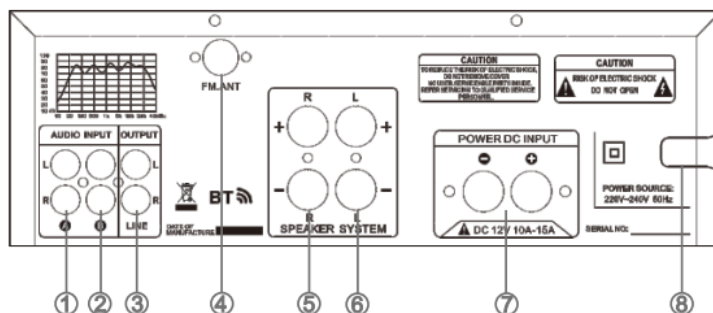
FM.ANT

AUDIO INPUT

OUTPUT

L

R

A

B

L

R

LINE

BT

DATE OF MANUFACTURE

R

L

+

+

−

−

R

L

SPEAKER SYSTEM

CAUTION

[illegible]

CAUTION

RISK OF ELECTRIC SHOCK

DO NOT OPEN

POWER DC INPUT

DC 12V 10A-15A

POWER SOURCE:

220V~240V 60Hz

SERIAL NO:

①

②

③

④

⑤

⑥

⑦

⑧